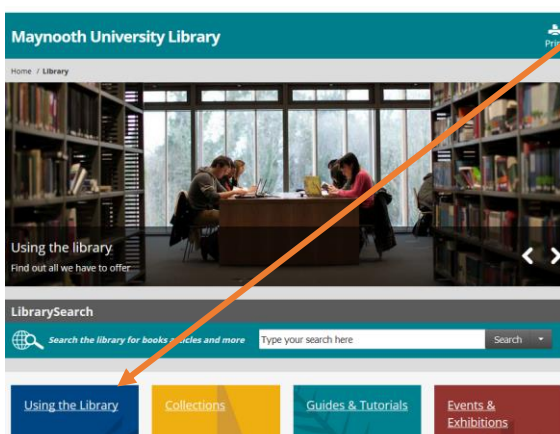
Maynooth University Library

Prin

Home / Library

Using the library

Find out all we have to offer

LibrarySearch

Search the library for books articles and more

Type your search here

Search

Using the Library

Collections

Guides & Tutorials

Events & Exhibitions